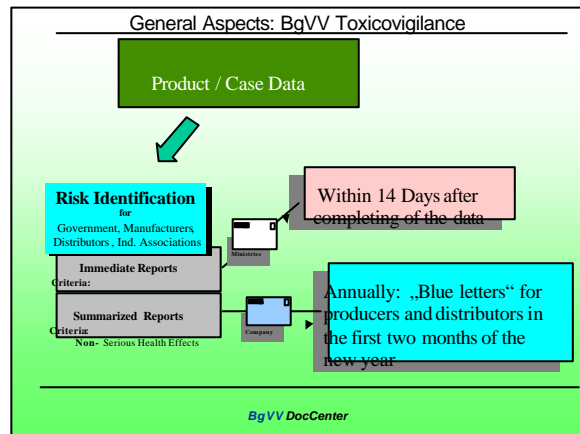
General Aspects: BgVV Toxicovigilance

Product / Case Data

Risk Identification
for
Government, Manufacturers, Distributors, Ind. Associations

Within 14 Days after completing of the data

Ministries

Immediate Reports
Criteria:

Summarized Reports
Criteria:
Non- Serious Health Effects

Company

Annually: „Blue letters“ for producers and distributors in the first two months of the new year

BgVV DocCenter